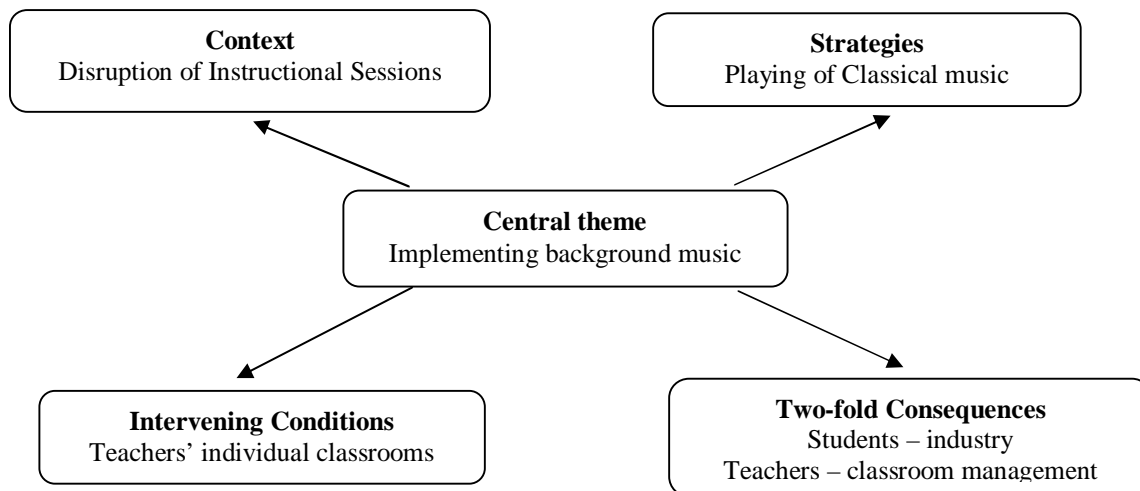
**Context**
Disruption of Instructional Sessions

**Strategies**
Playing of Classical music

**Central theme**
Implementing background music

**Intervening Conditions**
Teachers' individual classrooms

**Two-fold Consequences**
Students – industry
Teachers – classroom management